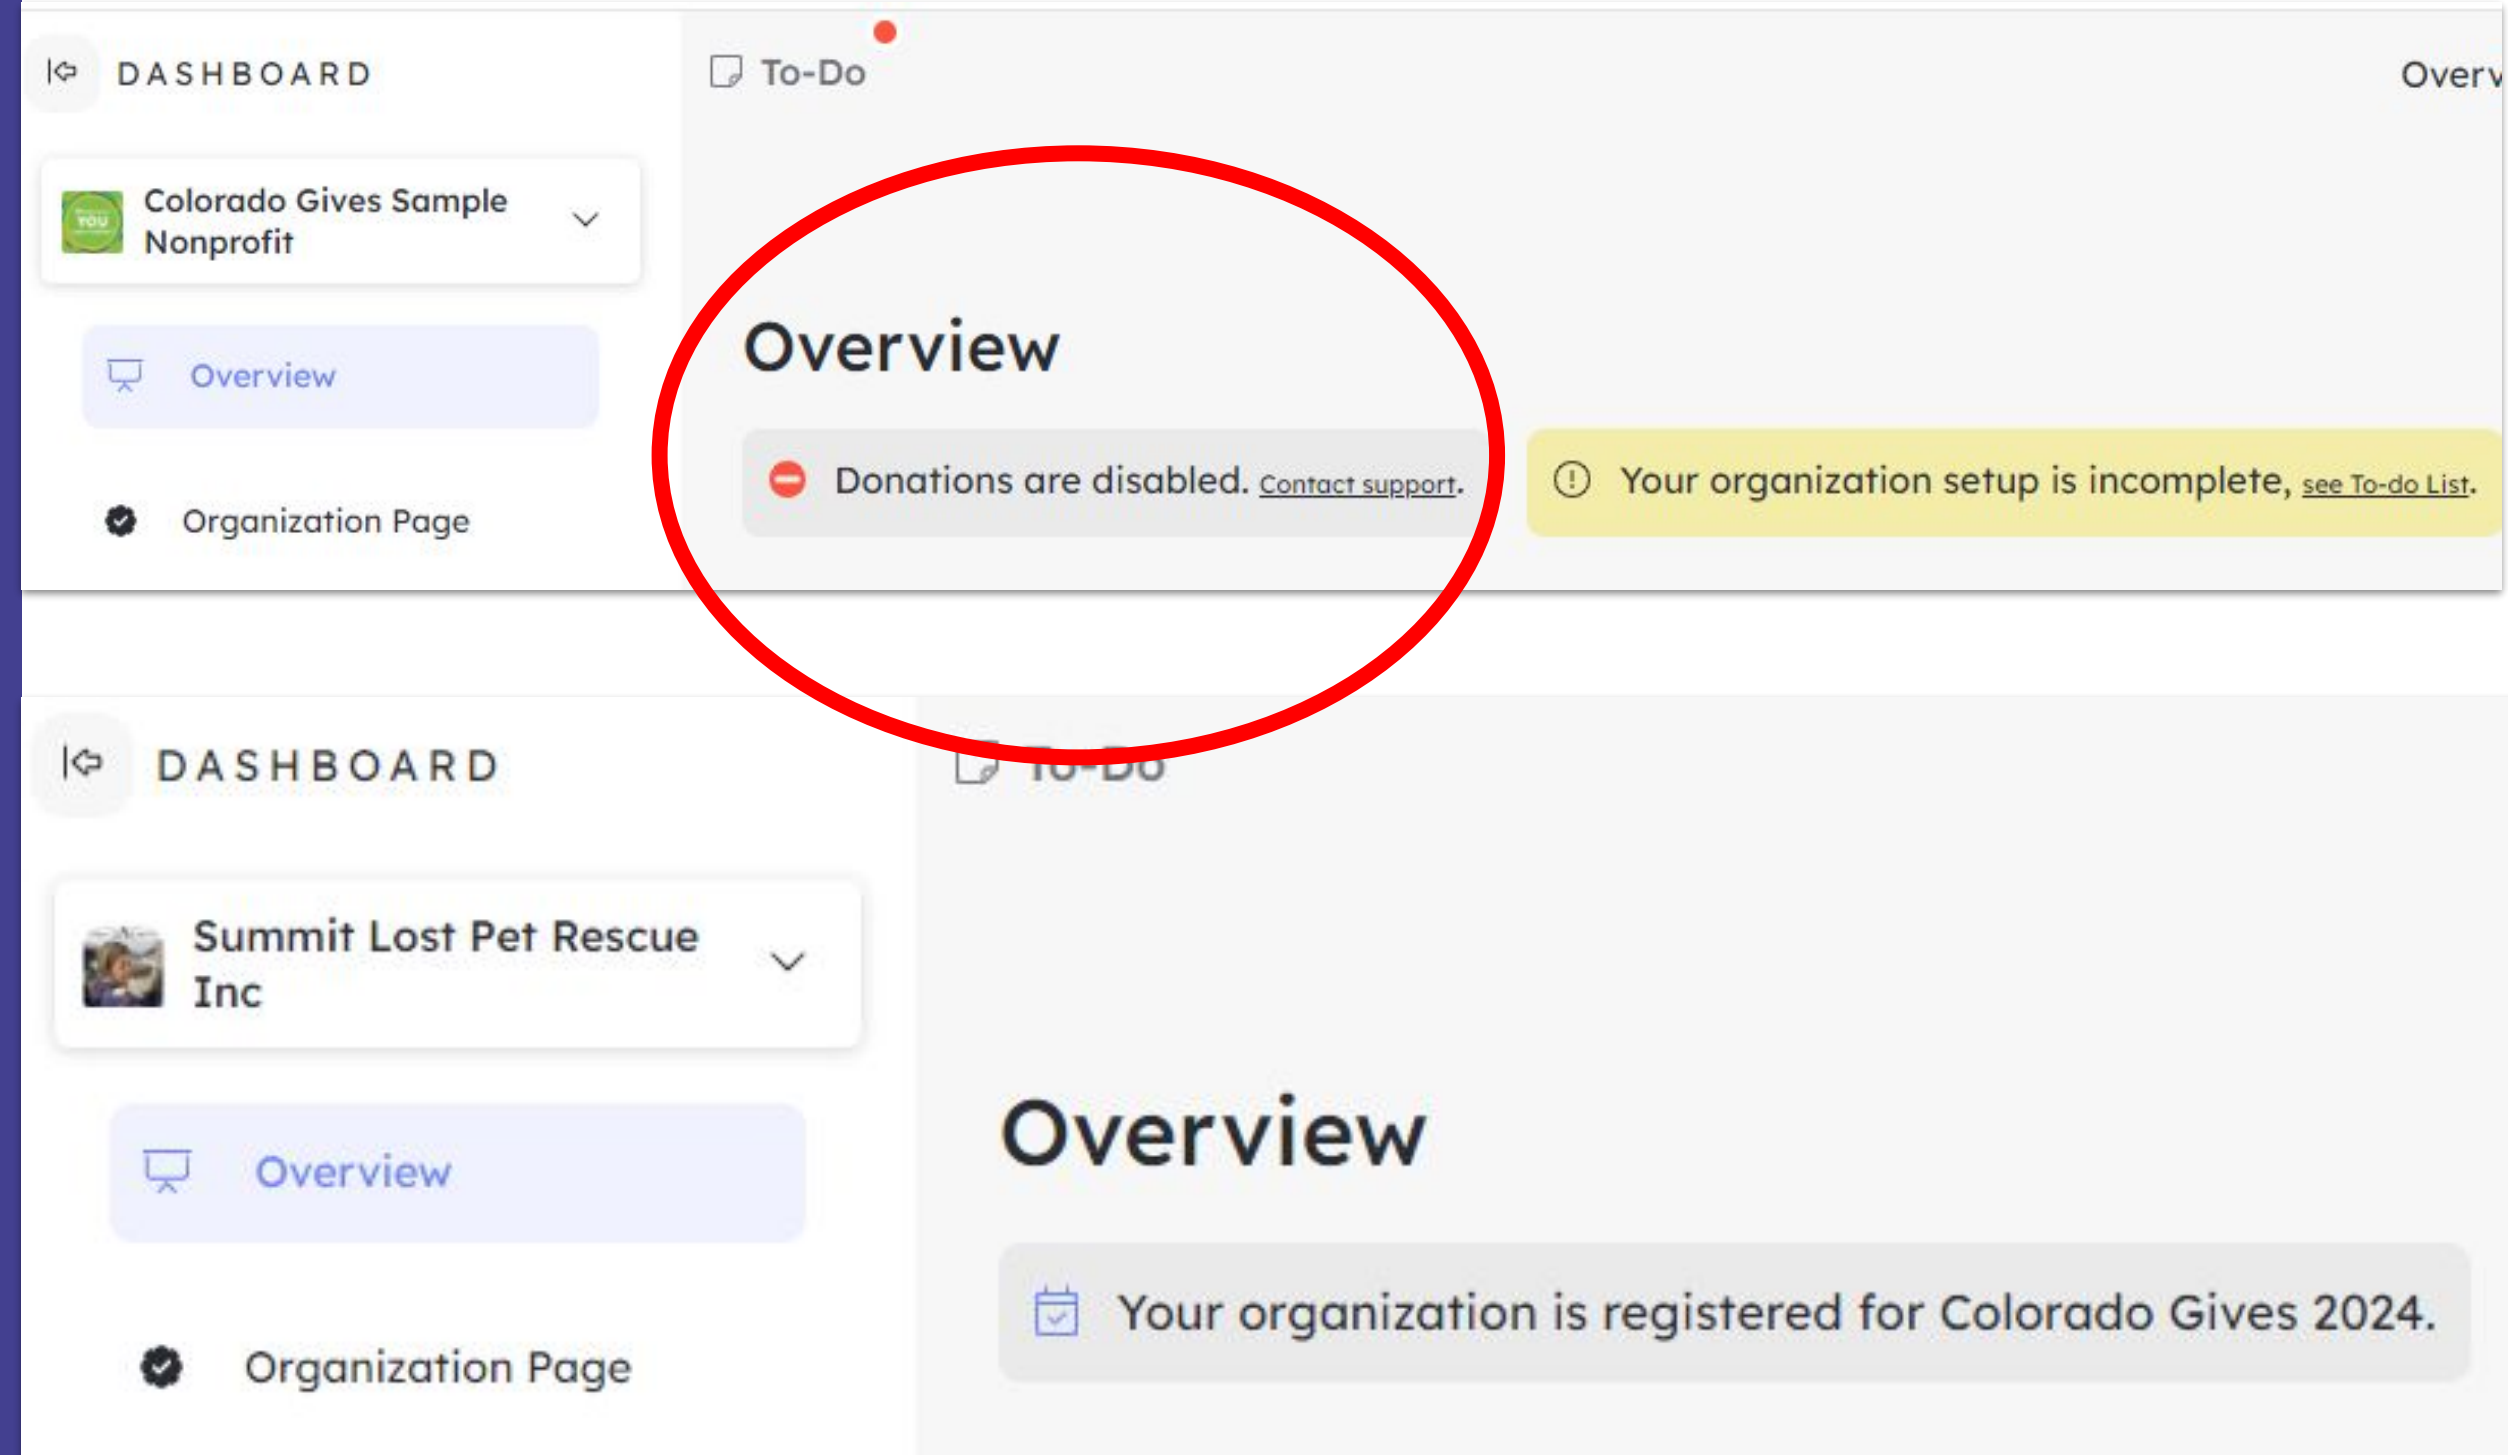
DASHBOARD

To-Do

Overv

Colorado Gives Sample Nonprofit

Overview

Organization Page

Overview

Donations are disabled. Contact support.

Your organization setup is incomplete, see To-do List.

DASHBOARD

To-Do

Summit Lost Pet Rescue Inc

Overview

Organization Page

Overview

Your organization is registered for Colorado Gives 2024.